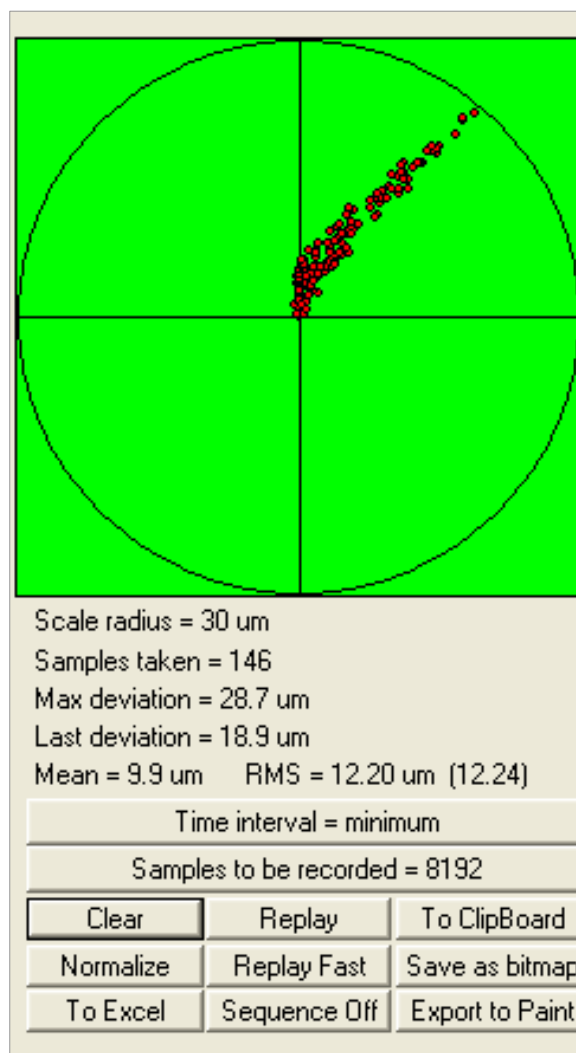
Scale radius = 30 um
Samples taken = 146
Max deviation = 28.7 um
Last deviation = 18.9 um
Mean = 9.9 um RMS = 12.20 um (12.24)

Time interval = minimum
Samples to be recorded = 8192

Clear
Replay
To ClipBoard
Normalize
Replay Fast
Save as bitmap
To Excel
Sequence Off
Export to Paint